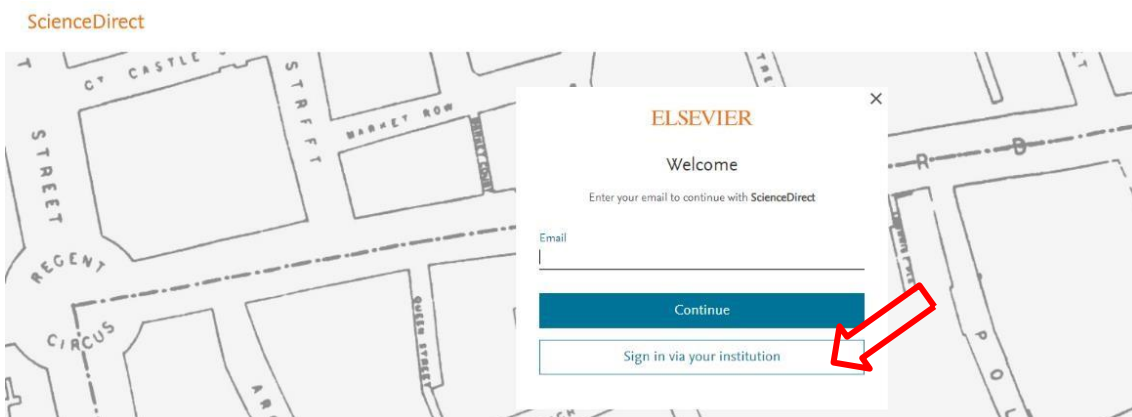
ScienceDirect

Ct CASTLE

STREET

MARKET ROW

STREET

REGENT

CIRCUS

QUEEN STREET

R D

P O

ELSEVIER

Welcome

Enter your email to continue with ScienceDirect

Email

Continue

Sign in via your institution